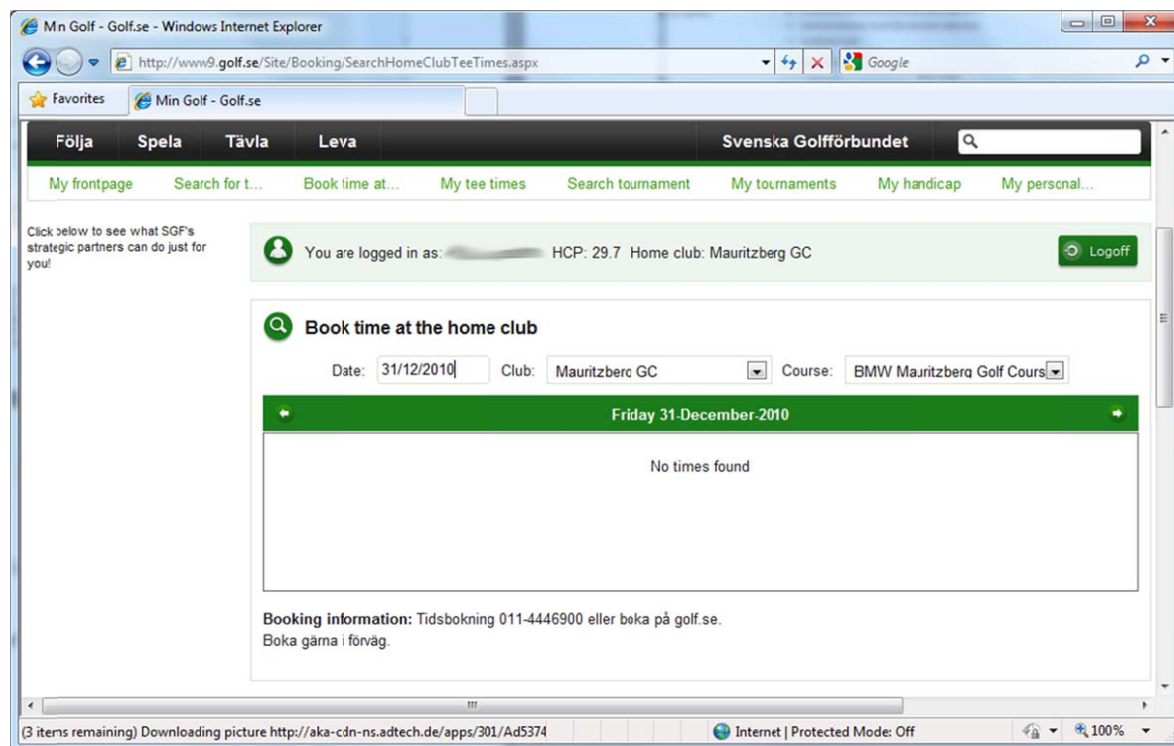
Min Golf - Golf.se - Windows Internet Explorer

http://www9.golf.se/Site/Booking/SearchHomeClubTeeTimes.aspx

Google

Favorites | Min Golf - Golf.se

Följa | Spela | Tävla | Leva | Svenska Golfförbundet

My frontpage | Search for t... | Book time at... | My tee times | Search tournament | My tournaments | My handicap | My personal...

Click below to see what SGF's strategic partners can do just for you!

You are logged in as: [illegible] HCP: 29.7 Home club: Mauritzberg GC

Logoff

Book time at the home club

Date: 31/12/2010 Club: Mauritzberg GC Course: BMW Mauritzberg Golf Cours

Friday 31-December-2010

No times found

Booking information: Tidsbokning 011-4446900 eller boka på golf.se.
Boka gärna i förväg.

(3 items remaining) Downloading picture http://aka-cdn-ns.adtech.de/apps/301/Ad5374

Internet | Protected Mode: Off

100%